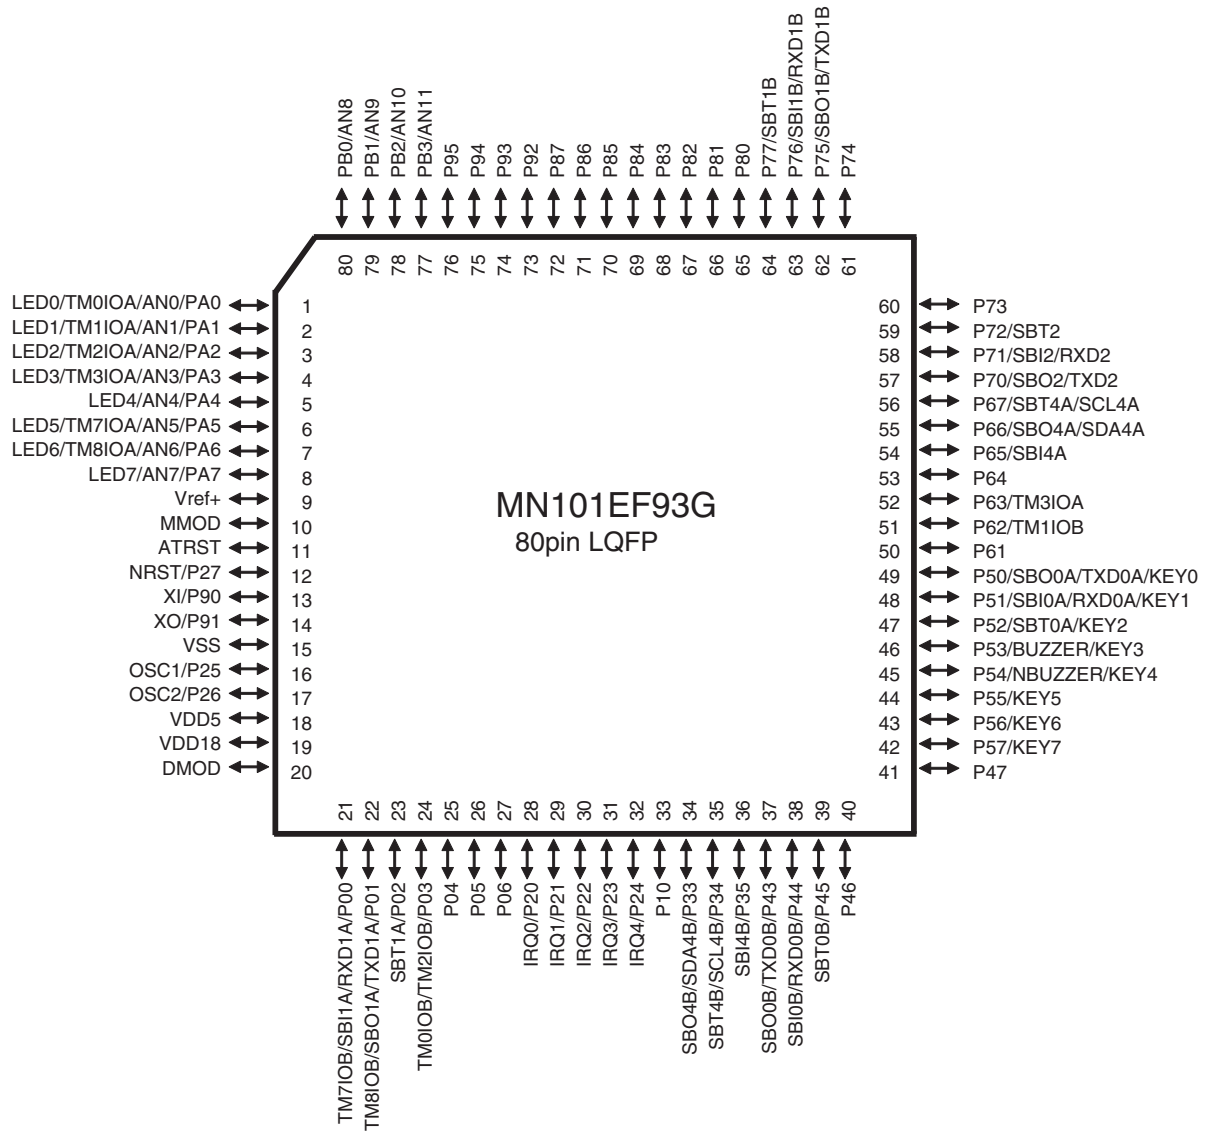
PB0/AN8
PB1/AN9
PB2/AN10
PB3/AN11
P95
P94
P93
P92
P87
P86
P85
P84
P83
P82
P81
P80
P77/SBT1B
P76/SBI1B/RXD1B
P75/SBO1B/TXD1B
P74

80 79 78 77 76 75 74 73 72 71 70 69 68 67 66 65 64 63 62 61

LED0/TM0IOA/AN0/PA0 1
LED1/TM1IOA/AN1/PA1 2
LED2/TM2IOA/AN2/PA2 3
LED3/TM3IOA/AN3/PA3 4
LED4/AN4/PA4 5
LED5/TM7IOA/AN5/PA5 6
LED6/TM8IOA/AN6/PA6 7
LED7/AN7/PA7 8
Vref+ 9
MMOD 10
ATRST 11
NRST/P27 12
XI/P90 13
XO/P91 14
VSS 15
OSC1/P25 16
OSC2/P26 17
VDD5 18
VDD18 19
DMOD 20

MN101EF93G
80pin LQFP

60 P73
59 P72/SBT2
58 P71/SBI2/RXD2
57 P70/SBO2/TXD2
56 P67/SBT4A/SCL4A
55 P66/SBO4A/SDA4A
54 P65/SBI4A
53 P64
52 P63/TM3IOA
51 P62/TM1IOB
50 P61
49 P50/SBO0A/TXD0A/KEY0
48 P51/SBI0A/RXD0A/KEY1
47 P52/SBT0A/KEY2
46 P53/BUZZER/KEY3
45 P54/NBUZZER/KEY4
44 P55/KEY5
43 P56/KEY6
42 P57/KEY7
41 P47

21 22 23 24 25 26 27 28 29 30 31 32 33 34 35 36 37 38 39 40

TM7IOB/SBI1A/RXD1A/P00
TM8IOB/SBO1A/TXD1A/P01
SBT1A/P02
TM0IOB/TM2IOB/P03
P04
P05
P06
IRQ0/P20
IRQ1/P21
IRQ2/P22
IRQ3/P23
IRQ4/P24
P10
SBO4B/SDA4B/P33
SBT4B/SCL4B/P34
SBI4B/P35
SBO0B/TXD0B/P43
SBI0B/RXD0B/P44
SBT0B/P45
P46